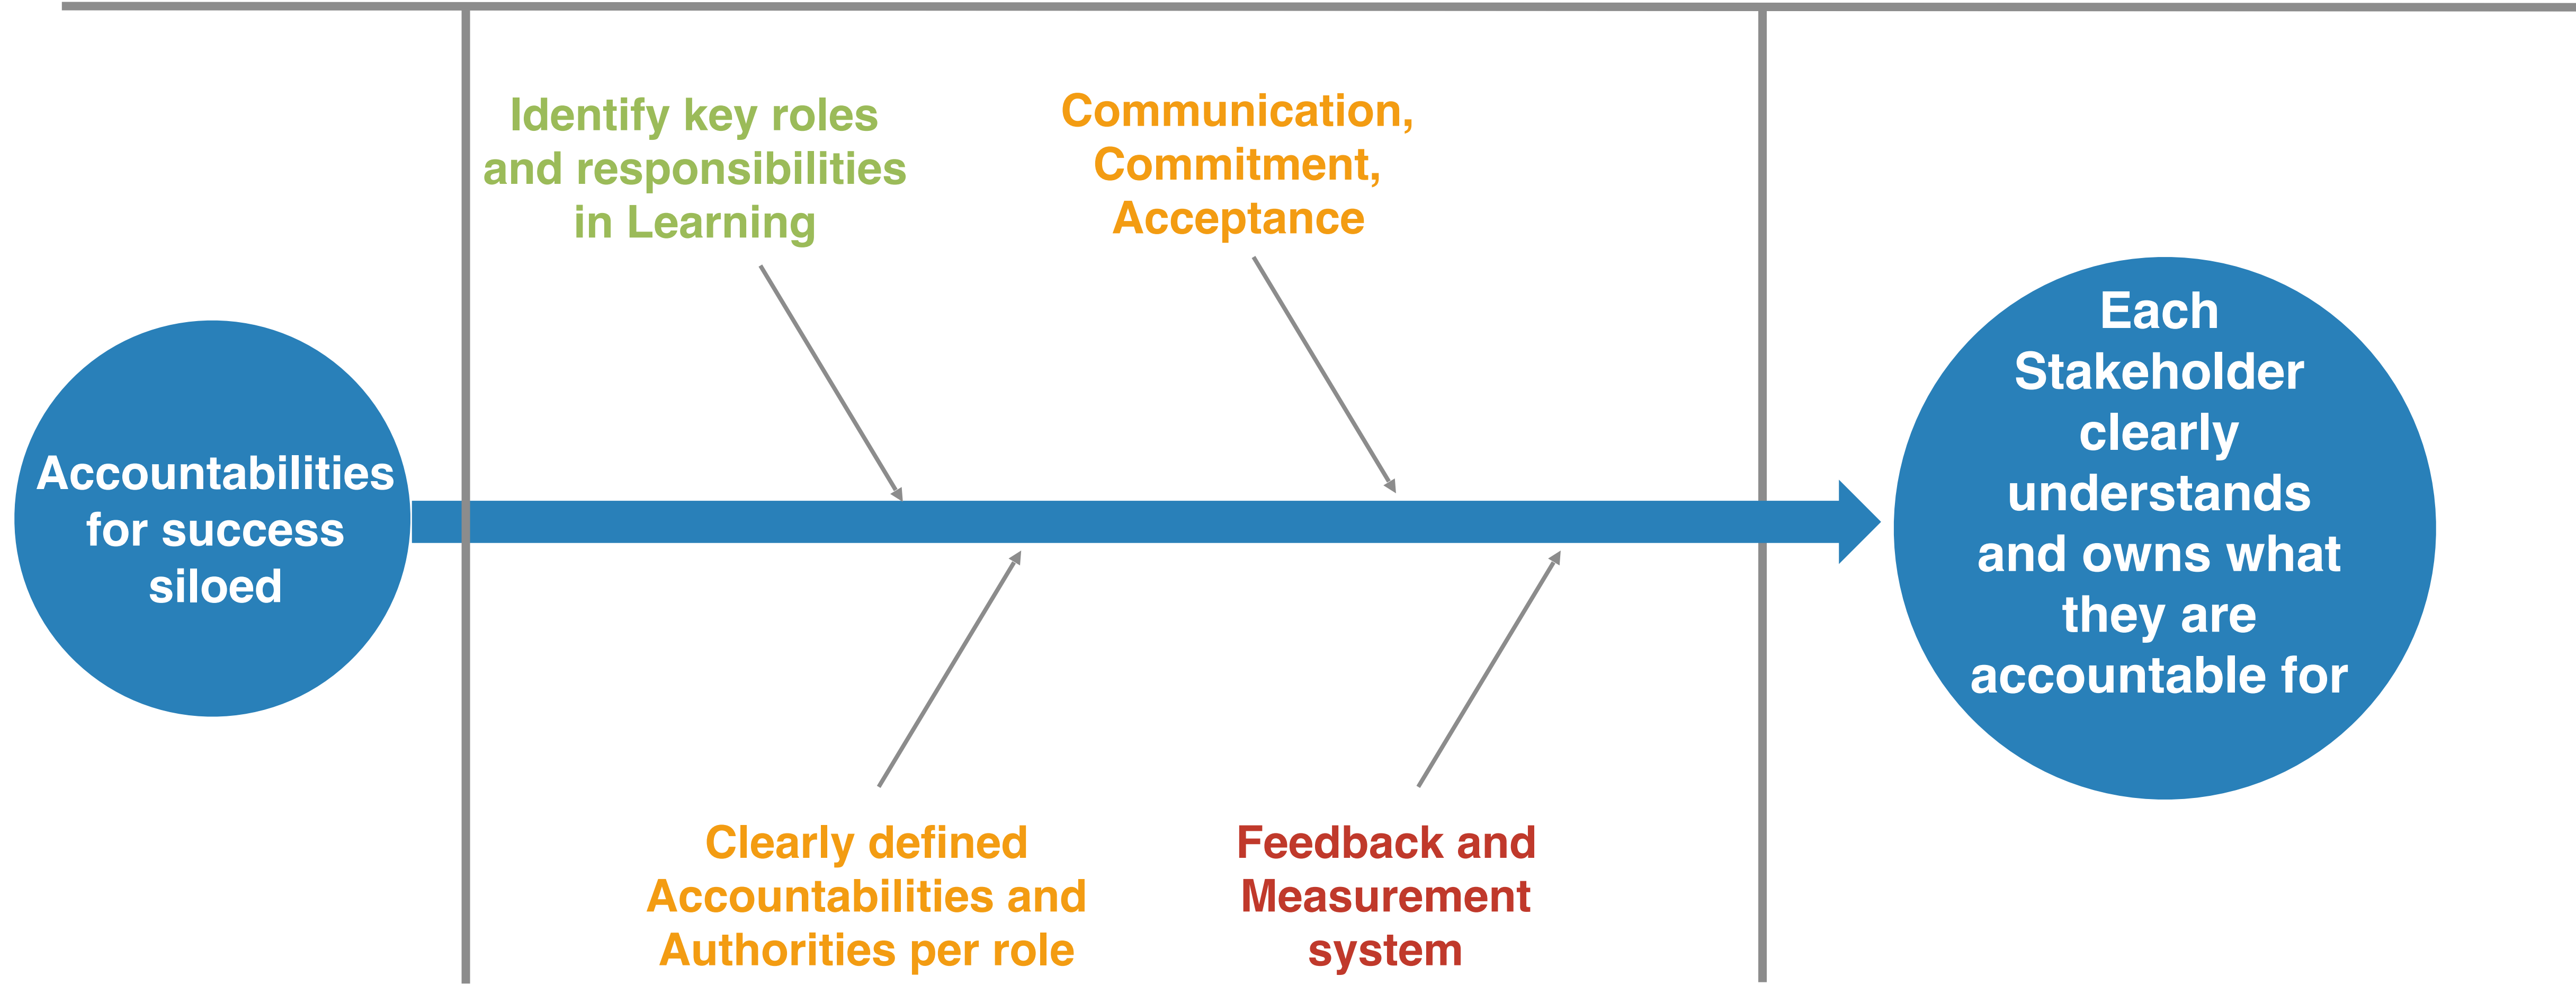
Accountabilities for success siloed

Identify key roles and responsibilities in Learning

Communication, Commitment, Acceptance

Each Stakeholder clearly understands and owns what they are accountable for

Clearly defined Accountabilities and Authorities per role

Feedback and Measurement system